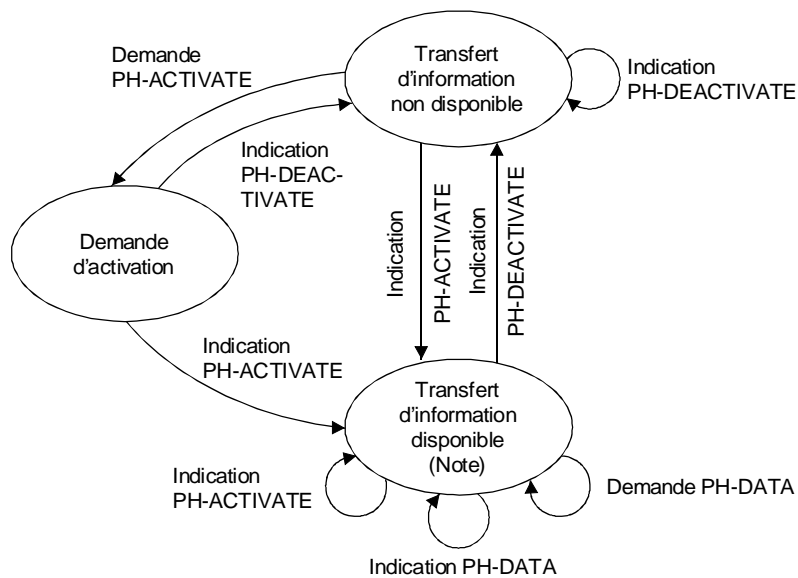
Demande PH-ACTIVATE

Transfert d'information non disponible

Indication PH-DEACTIVATE

Indication PH-DEAC-TIVATE

Demande d'activation

Indication PH-ACTIVATE

Indication PH-DEACTIVATE

Indication PH-ACTIVATE

Transfert d'information disponible (Note)

Indication PH-ACTIVATE

Demande PH-DATA

Indication PH-DATA